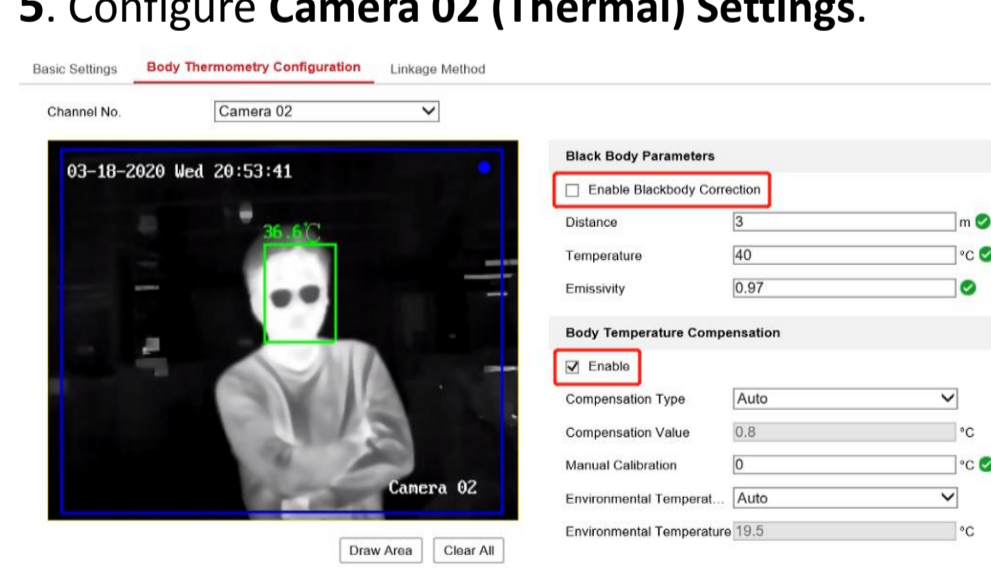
**5**. Configure **Camera 02 (Thermal) Settings**.

Basic Settings Body Thermometry Configuration Linkage Method

Channel No. Camera 02

03-18-2020 Wed 20:53:41

36.6℃

Camera 02

Draw Area Clear All

**Black Body Parameters**

Enable Blackbody Correction

Distance 3 m

Temperature 40 °C

Emissivity 0.97

**Body Temperature Compensation**

Enable

Compensation Type Auto

Compensation Value 0.8 °C

Manual Calibration 0 °C

Environmental Temperat... Auto

Environmental Temperature 19.5 °C